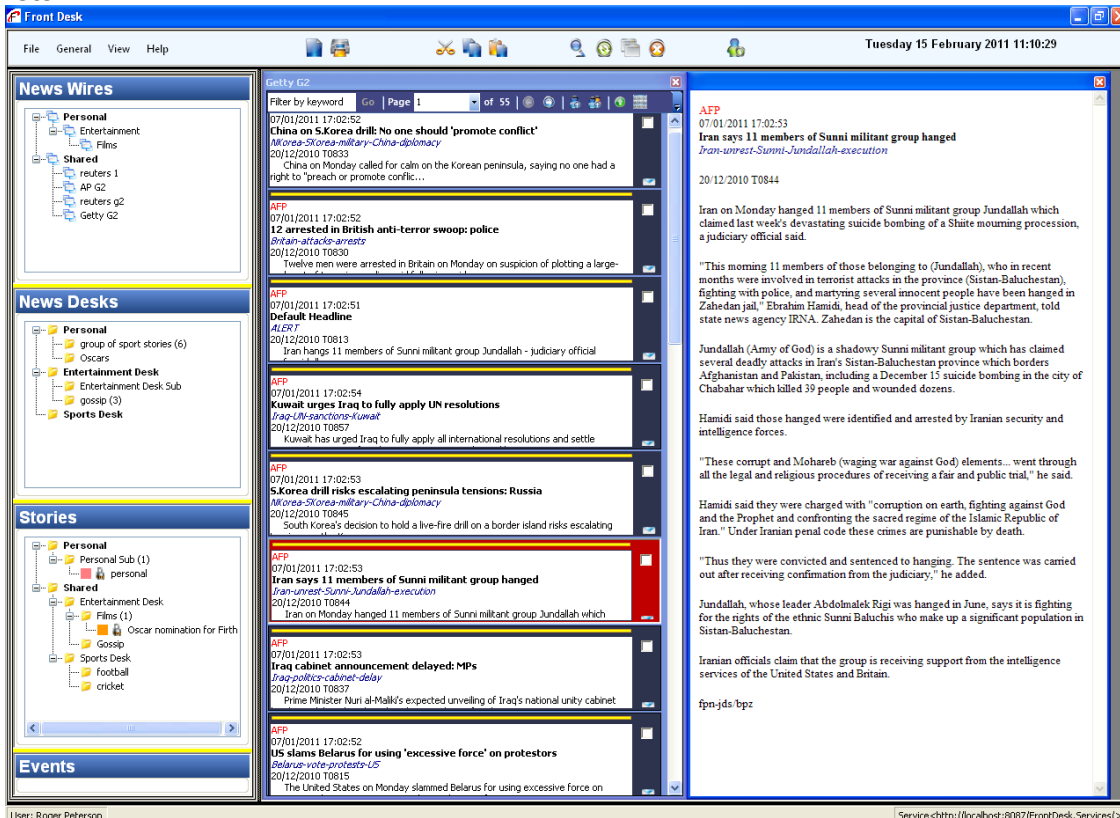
Front Desk

File General View Help

Tuesday 15 February 2011 11:10:29

News Wires

Personal
Entertainment
Films
Shared
reuters 1
AP G2
reuters g2
Getty G2

News Desks

Personal
group of sport stories (6)
Oscars
Entertainment Desk
Entertainment Desk Sub
gossip (3)
Sports Desk

Stories

Personal
Personal Sub (1)
personal
Shared
Entertainment Desk
Films (1)
Oscar nomination for Firth
Gossip
Sports Desk
football
cricket

Events

Getty G2

Filter by keyword Go Page 1 of 55

07/01/2011 17:02:52
China on S.Korea drill: No one should 'promote conflict'
NKorea-SKorea-military-China-diplomacy
20/12/2010 T0833
China on Monday called for calm on the Korean peninsula, saying no one had a right to "preach or promote conflic...

AFP
07/01/2011 17:02:52
12 arrested in British anti-terror swoop: police
Britain-attacks-arrests
20/12/2010 T0830
Twelve men were arrested in Britain on Monday on suspicion of plotting a large-

AFP
07/01/2011 17:02:51
Default Headline
ALERT
20/12/2010 T0813
Iran hangs 11 members of Sunni militant group Jundallah - judiciary official

AFP
07/01/2011 17:02:54
Kuwait urges Iraq to fully apply UN resolutions
Iraq-UN-sanctions-Kuwait
20/12/2010 T0857
Kuwait has urged Iraq to fully apply all international resolutions and settle

AFP
07/01/2011 17:02:53
S.Korea drill risks escalating peninsula tensions: Russia
NKorea-SKorea-military-China-diplomacy
20/12/2010 T0845
South Korea's decision to hold a live-fire drill on a border island risks escalating

AFP
07/01/2011 17:02:53
Iran says 11 members of Sunni militant group hanged
Iran-unrest-Sunni-Jundallah-execution
20/12/2010 T0844
Iran on Monday hanged 11 members of Sunni militant group Jundallah which

AFP
07/01/2011 17:02:53
Iraq cabinet announcement delayed: MPs
Iraq-politics-cabinet-delay
20/12/2010 T0837
Prime Minister Nuri al-Maliki's expected unveiling of Iraq's national unity cabinet

AFP
07/01/2011 17:02:52
US slams Belarus for using 'excessive force' on protestors
Belarus-vote-protests-US
20/12/2010 T0815
The United States on Monday slammed Belarus for using excessive force on

AFP
07/01/2011 17:02:53
Iran says 11 members of Sunni militant group hanged
Iran-unrest-Sunni-Jundallah-execution

20/12/2010 T0844

Iran on Monday hanged 11 members of Sunni militant group Jundallah which claimed last week's devastating suicide bombing of a Shiite mourning procession, a judiciary official said.

"This morning 11 members of those belonging to (Jundallah), who in recent months were involved in terrorist attacks in the province (Sistan-Baluchestan), fighting with police, and martyring several innocent people have been hanged in Zahedan jail," Ebrahim Hamidi, head of the provincial justice department, told state news agency IRNA. Zahedan is the capital of Sistan-Baluchestan.

Jundallah (Army of God) is a shadowy Sunni militant group which has claimed several deadly attacks in Iran's Sistan-Baluchestan province which borders Afghanistan and Pakistan, including a December 15 suicide bombing in the city of Chabahar which killed 39 people and wounded dozens.

Hamidi said those hanged were identified and arrested by Iranian security and intelligence forces.

"These corrupt and Mohareb (waging war against God) elements... went through all the legal and religious procedures of receiving a fair and public trial," he said.

Hamidi said they were charged with "corruption on earth, fighting against God and the Prophet and confronting the sacred regime of the Islamic Republic of Iran." Under Iranian penal code these crimes are punishable by death.

"Thus they were convicted and sentenced to hanging. The sentence was carried out after receiving confirmation from the judiciary," he added.

Jundallah, whose leader Abdolmalek Rigi was hanged in June, says it is fighting for the rights of the ethnic Sunni Baluchis who make up a significant population in Sistan-Baluchestan.

Iranian officials claim that the group is receiving support from the intelligence services of the United States and Britain.

fpn-jds/bpz

User: Roger Peterson
Service:<http://localhost:8087/FrontDesk.Services/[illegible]